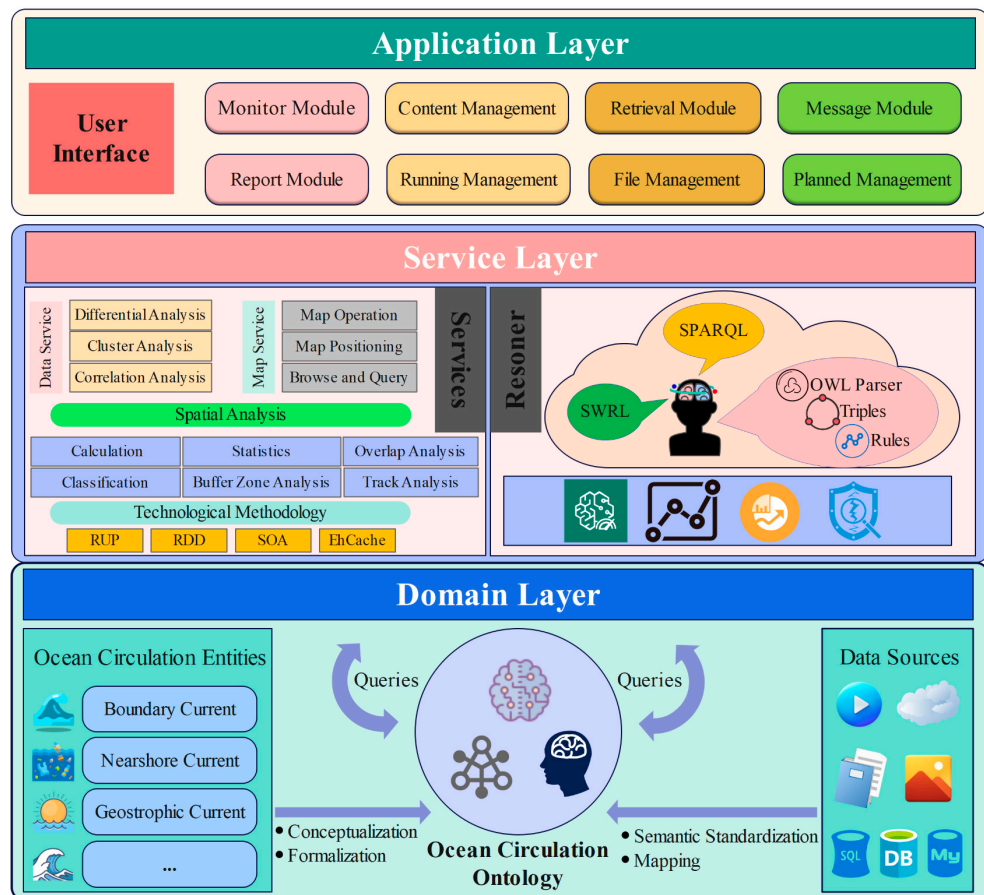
Application Layer

User Interface

Monitor Module

Content Management

Retrieval Module

Message Module

Report Module

Running Management

File Management

Planned Management

Service Layer

Data Service

Differential Analysis

Cluster Analysis

Correlation Analysis

Map Service

Map Operation

Map Positioning

Browse and Query

Services

Spatial Analysis

Calculation

Statistics

Overlap Analysis

Classification

Buffer Zone Analysis

Track Analysis

Technological Methodology

RUP

RDD

SOA

EhCache

Resoner

SPARQL

SWRL

OWL Parser

Triples

Rules

Domain Layer

Ocean Circulation Entities

Boundary Current

Nearshore Current

Geostrophic Current

...

Queries

Queries

• Conceptualization

• Formalization

Ocean Circulation Ontology

• Semantic Standardization

• Mapping

Data Sources

SQL

DB

My